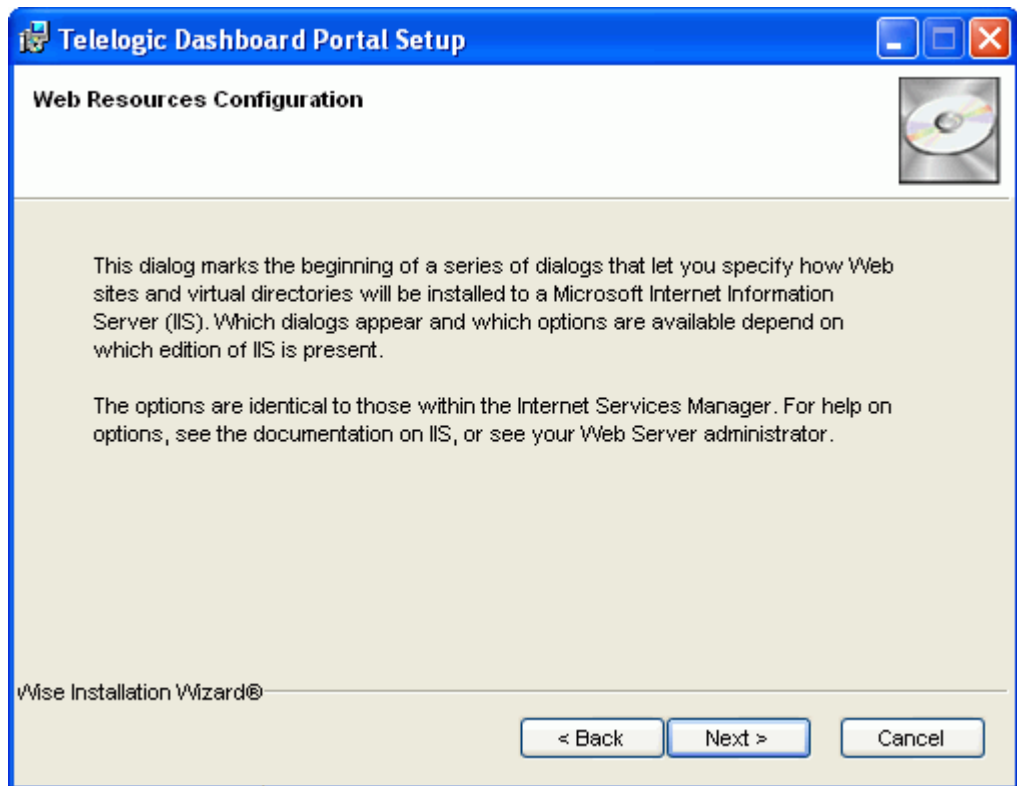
Telelogic Dashboard Portal Setup

Web Resources Configuration

This dialog marks the beginning of a series of dialogs that let you specify how Web sites and virtual directories will be installed to a Microsoft Internet Information Server (IIS). Which dialogs appear and which options are available depend on which edition of IIS is present.

The options are identical to those within the Internet Services Manager. For help on options, see the documentation on IIS, or see your Web Server administrator.

Wise Installation Wizard®

< Back
Next >
Cancel